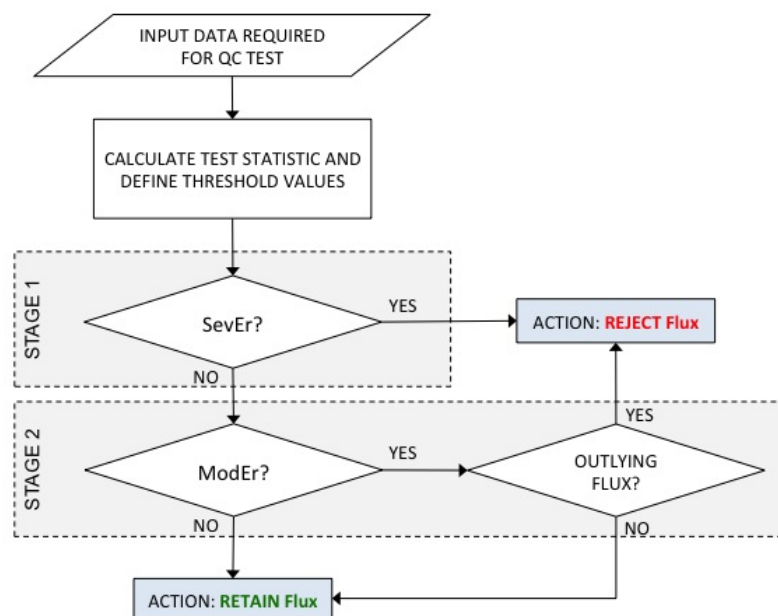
INPUT DATA REQUIRED FOR QC TEST

CALCULATE TEST STATISTIC AND DEFINE THRESHOLD VALUES

STAGE 1

SevEr?

YES

ACTION: REJECT Flux

NO

STAGE 2

YES

ModEr?

YES

OUTLYING FLUX?

NO

NO

ACTION: RETAIN Flux